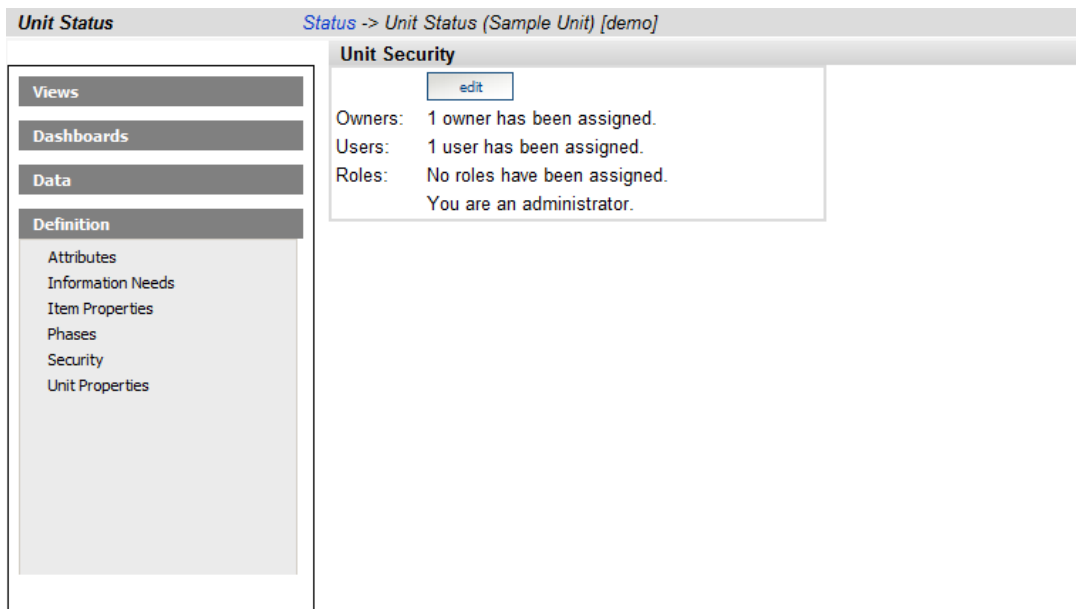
Unit Status

Status -> Unit Status (Sample Unit) [demo]

Views

Dashboards

Data

Definition

Attributes
Information Needs
Item Properties
Phases
Security
Unit Properties

Unit Security

edit

| Owners: | 1 owner has been assigned. |
|---|---|
| Users: | 1 user has been assigned. |
| Roles: | No roles have been assigned. |
| | You are an administrator. |